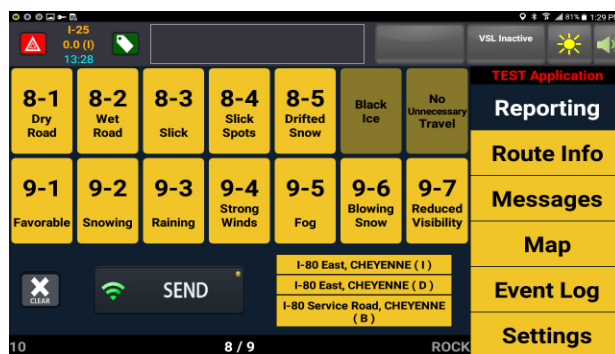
81% 1:29 PM

I-25
0.0 (I)
13:28

VSL Inactive

TEST Application

8-1
Dry Road

8-2
Wet Road

8-3
Slick

8-4
Slick Spots

8-5
Drifted Snow

Black Ice

No Unnecessary Travel

Reporting

Route Info

9-1
Favorable

9-2
Snowing

9-3
Raining

9-4
Strong Winds

9-5
Fog

9-6
Blowing Snow

9-7
Reduced Visibility

Messages

Map

CLEAR

SEND

I-80 East, CHEYENNE ( I )

I-80 East, CHEYENNE ( D )

I-80 Service Road, CHEYENNE ( B )

Event Log

Settings

10

8 / 9

ROCK